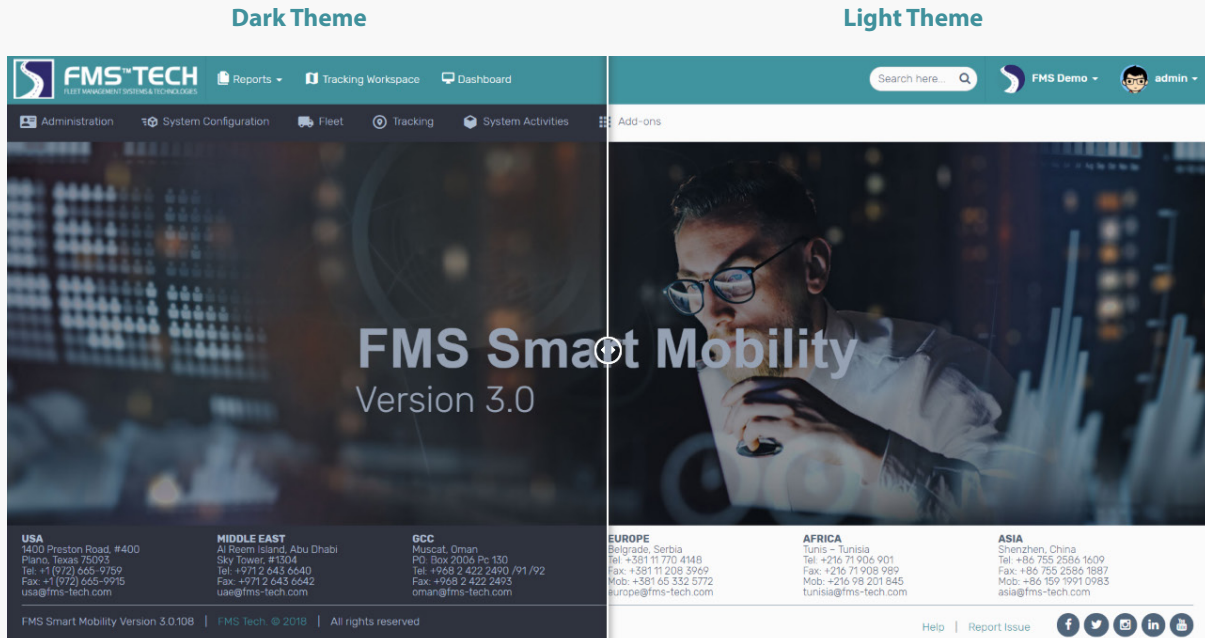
Dark Theme

Light Theme

FMS TECH
FLEET MANAGEMENT SYSTEMS & TECHNOLOGIES

Reports ▾ Tracking Workspace Dashboard

Search here... FMS Demo ▾ admin ▾

Administration System Configuration Fleet Tracking System Activities Add-ons

FMS Smart Mobility
Version 3.0

USA
1400 Preston Road, #400
Plano, Texas 75093
Tel: +1 (972) 665-9759
Fax: +1 (972) 665-9915
usa@fms-tech.com

MIDDLE EAST
Al Reem Island, Abu Dhabi
Sky Tower, #1304
Tel: +971 2 643 6640
Fax: +971 2 643 6642
uae@fms-tech.com

GCC
Muscat, Oman
PO. Box 2006 Pc 130
Tel: +968 2 422 2490 /91 /92
Fax: +968 2 422 2493
oman@fms-tech.com

EUROPE
Belgrade, Serbia
Tel: +381 11 770 4148
Fax: +381 11 208 3969
Mob: +381 65 332 5772
europe@fms-tech.com

AFRICA
Tunis – Tunisia
Tel: +216 71 906 901
Fax: +216 71 908 989
Mob: +216 98 201 845
tunisia@fms-tech.com

ASIA
Shenzhen, China
Tel: +86 755 2586 1609
Fax: +86 755 2586 1887
Mob: +86 159 1991 0983
asia@fms-tech.com

FMS Smart Mobility Version 3.0.108 | FMS Tech. © 2018 | All rights reserved

Help | Report Issue